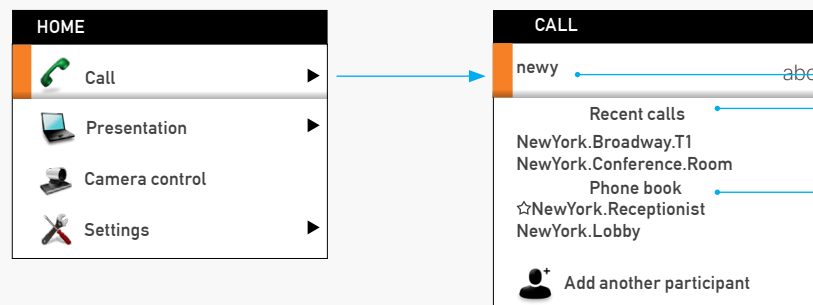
HOME

Call

Presentation

Camera control

Settings

CALL

newy

abc

Recent calls

NewYork.Broadway.T1

NewYork.Conference.Room

Phone book

☆NewYork.Receptionist

NewYork.Lobby

Add another participant